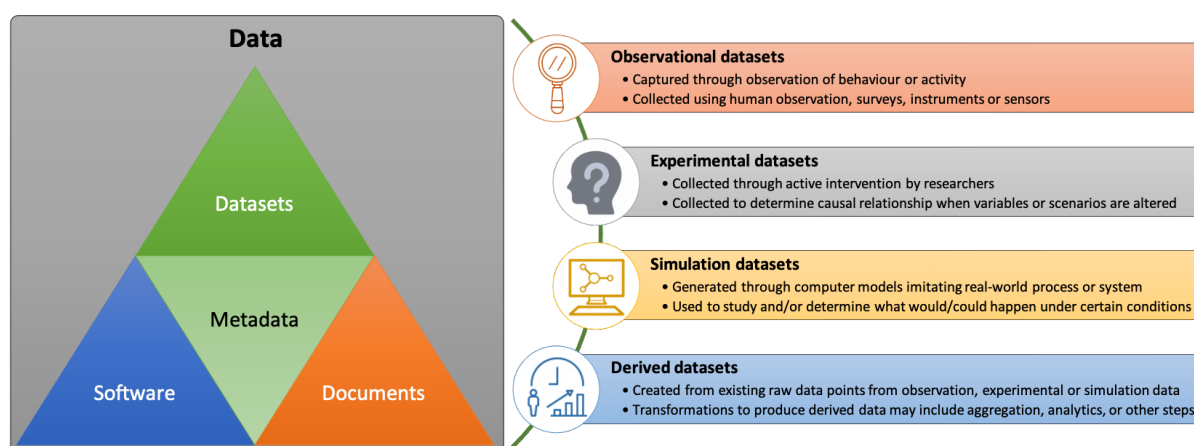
Data

Datasets

Metadata

Software

Documents

Observational datasets
• Captured through observation of behaviour or activity
• Collected using human observation, surveys, instruments or sensors

Experimental datasets
• Collected through active intervention by researchers
• Collected to determine causal relationship when variables or scenarios are altered

Simulation datasets
• Generated through computer models imitating real-world process or system
• Used to study and/or determine what would/could happen under certain conditions

Derived datasets
• Created from existing raw data points from observation, experimental or simulation data
• Transformations to produce derived data may include aggregation, analytics, or other steps